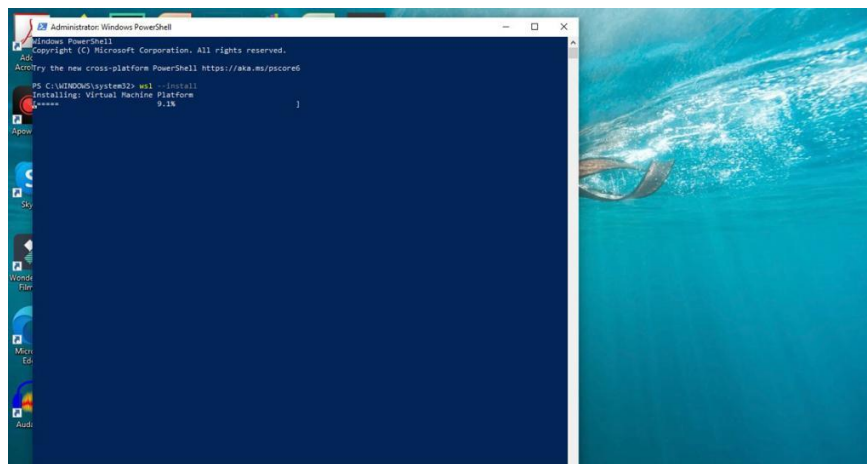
Administrator: Windows PowerShell

Windows PowerShell
Copyright (C) Microsoft Corporation. All rights reserved.

Try the new cross-platform PowerShell https://aka.ms/pscore6

PS C:\WINDOWS\system32> wsl --install
Installing: Virtual Machine Platform
[=====                    9.1%                    ]

Ado
Acro
Apow
Sky
Wonde
Film
Micro
Ed
Auda